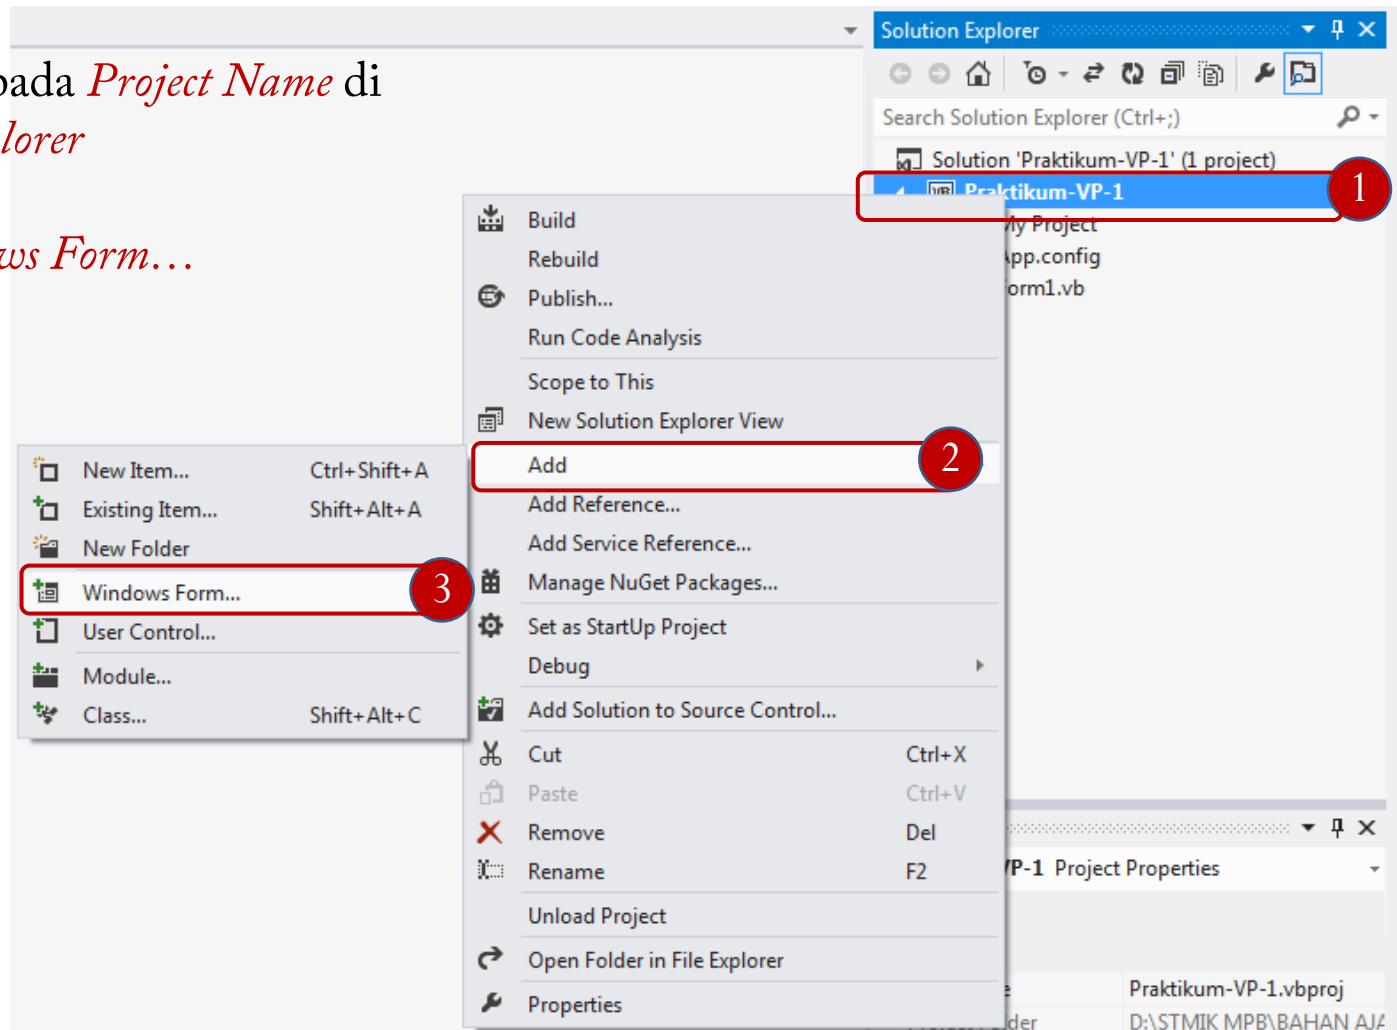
oada *Project Name* di
lorer

ws Form…

Solution Explorer

Search Solution Explorer (Ctrl+;)

Solution 'Praktikum-VP-1' (1 project)
Praktikum-VP-1
1
ly Project
pp.config
orm1.vb

Build
Rebuild
Publish...
Run Code Analysis
Scope to This
New Solution Explorer View
Add
2
Add Reference...
Add Service Reference...
Manage NuGet Packages...
Set as StartUp Project
Debug
Add Solution to Source Control...
Cut Ctrl+X
Paste Ctrl+V
Remove Del
Rename F2
Unload Project
Open Folder in File Explorer
Properties

New Item... Ctrl+Shift+A
Existing Item... Shift+Alt+A
New Folder
Windows Form...
3
User Control...
Module...
Class... Shift+Alt+C

P-1 Project Properties

Praktikum-VP-1.vbproj
der D:\STMIK MPB\BAHAN AJA